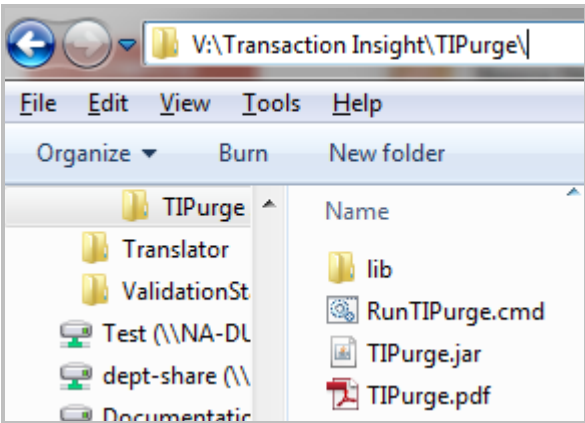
V:\Transaction Insight\TIPurge\

File Edit View Tools Help

Organize ▾ Burn New folder

TIPurge
Translator
ValidationSt
Test (\\NA-DU
dept-share (\\
Documentatic

Name

lib
RunTIPurge.cmd
TIPurge.jar
TIPurge.pdf